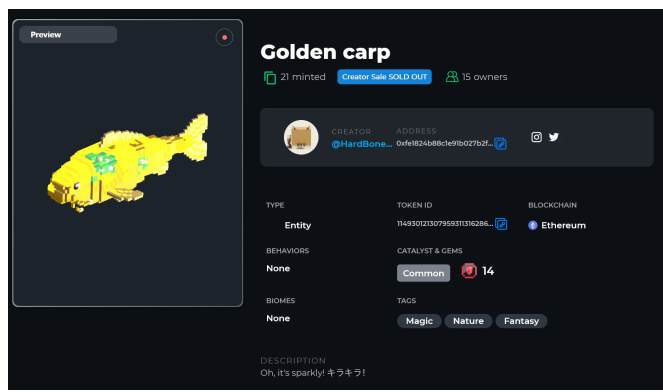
Preview

Golden carp

21 minted Creator Sale SOLD OUT 15 owners

CREATOR
@HardBone...

ADDRESS
0xfe1824b88c1e91b027b2f...

TYPE
Entity

TOKEN ID
1149301213079593113162​86...

BLOCKCHAIN
Ethereum

BEHAVIORS
None

CATALYST & GEMS
Common 14

BIOMES
None

TAGS
Magic Nature Fantasy

DESCRIPTION
Oh, it's sparkly! キラキラ!